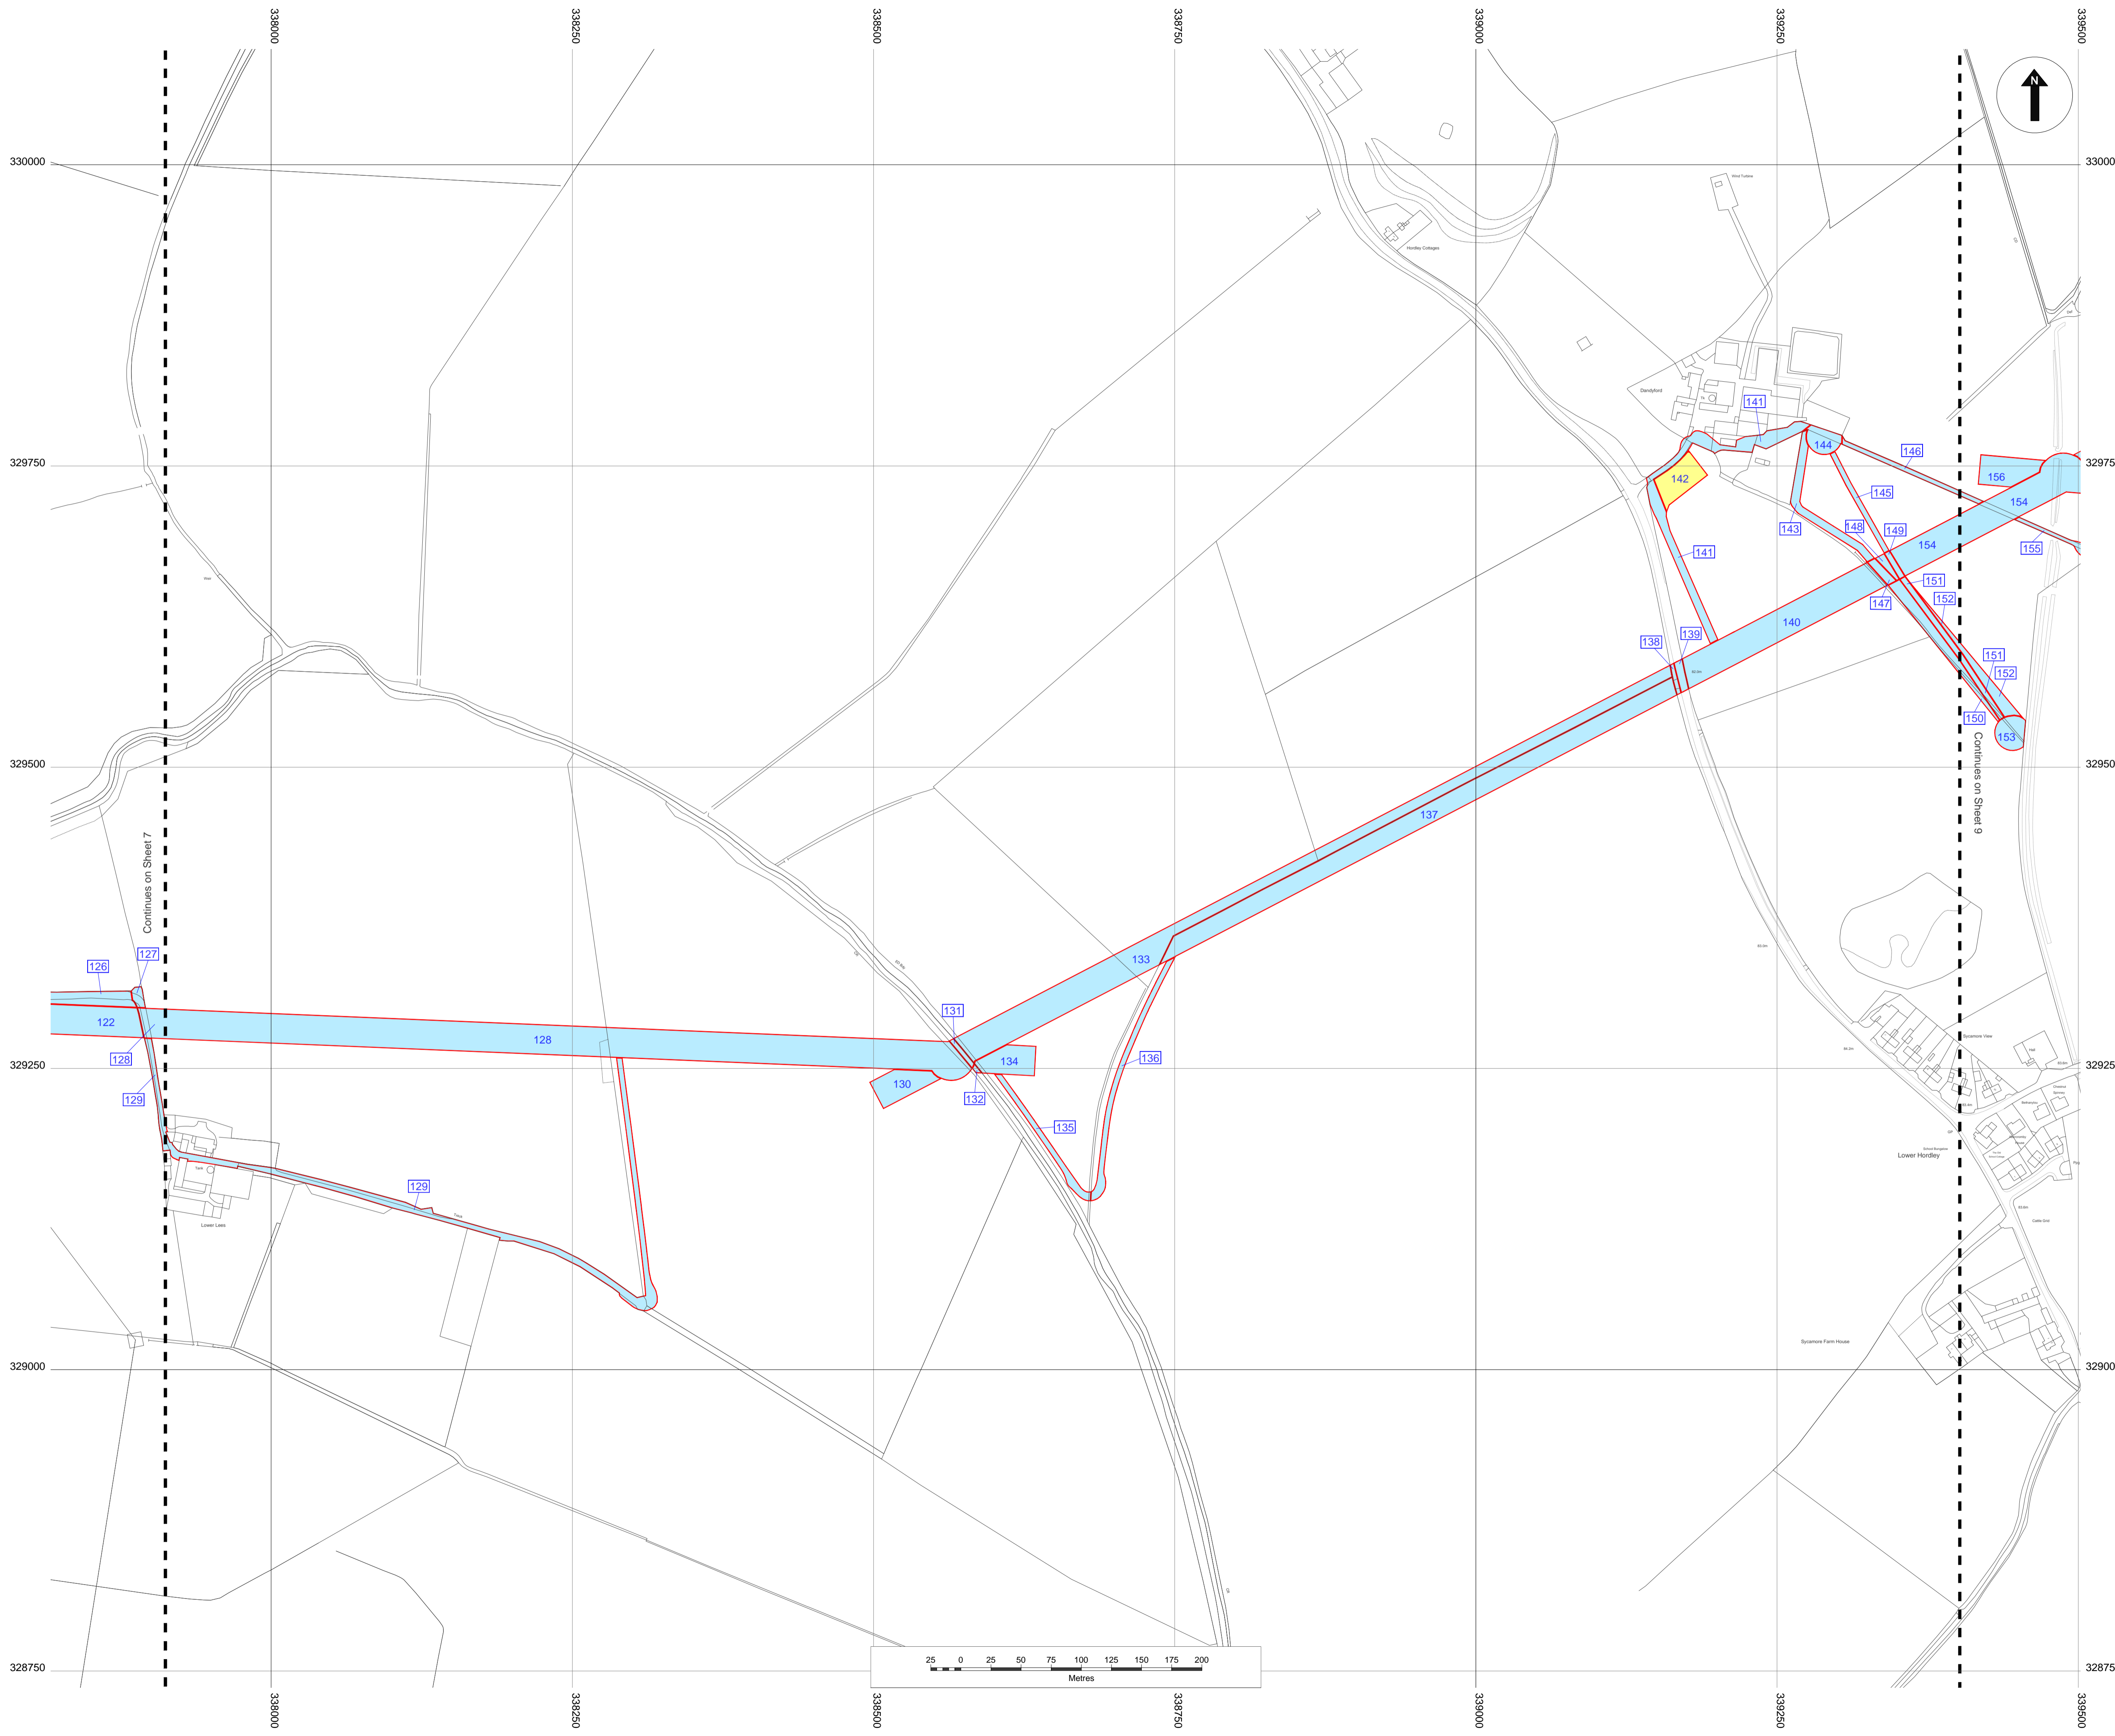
338000
338250
338500
338750
339000
339250
339500

N

330000
329750
329500
329250
329000
328750

Wood Turbine
Hordley Cottages
Dandyford
141
144
146
142
156
154
145
143
148
149
155
141
154
151
147
152
140
138
139
151
152
150
153

Continues on Sheet 9

Continues on Sheet 7

137
133
126
127
122
128
131
134
130
132
128
129
136
135
129

Sycamore View
Lower Hordley
Lower Lees
Sycamore Farm House

25 0 25 50 75 100 125 150 175 200
Metres